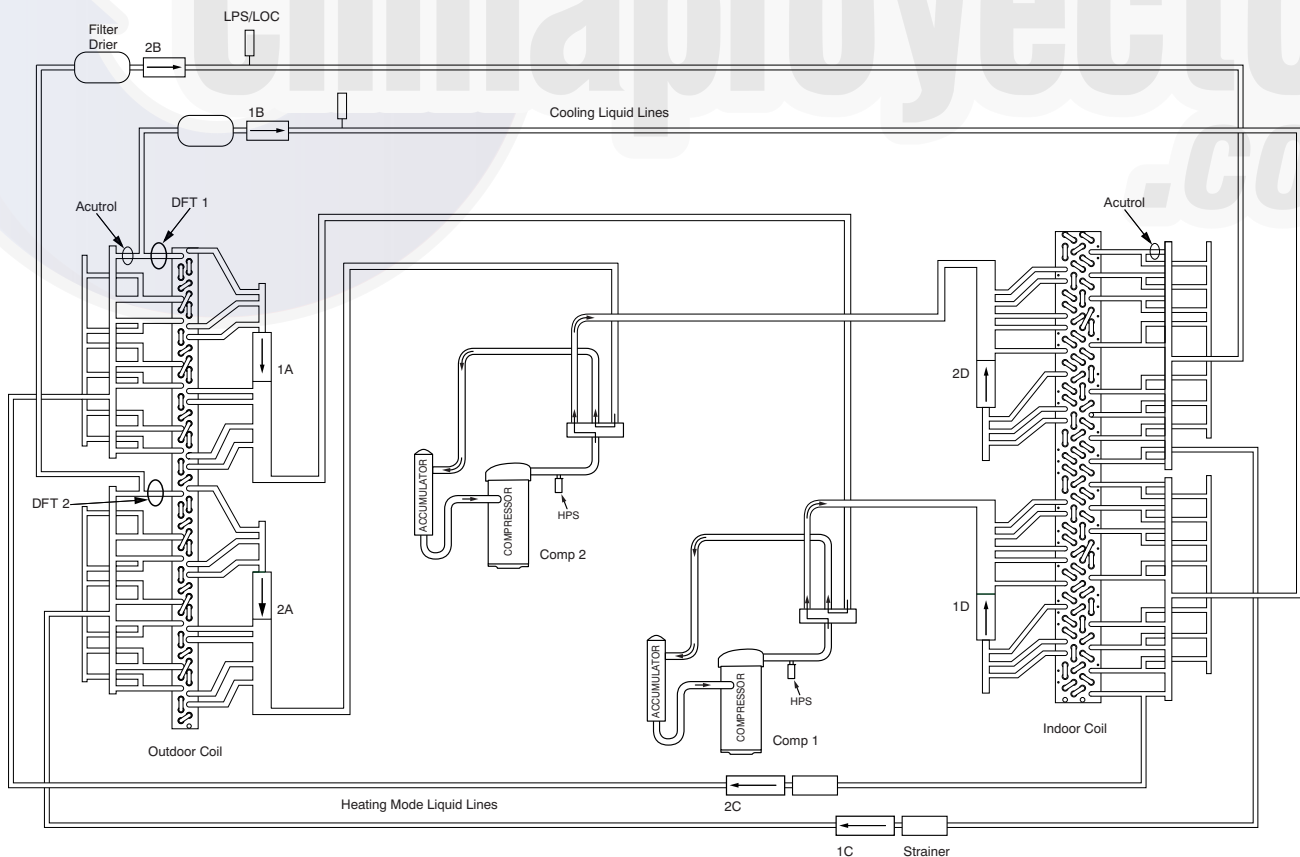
climaproyecto
.co

Filter Drier
2B
LPS/LOC
1B
Cooling Liquid Lines
Acutrol
DFT 1
Acutrol
1A
2D
DFT 2
ACCUMULATOR
COMPRESSOR
HPS
Comp 2
2A
1D
ACCUMULATOR
COMPRESSOR
HPS
Comp 1
Indoor Coil
Outdoor Coil
2C
Heating Mode Liquid Lines
1C
Strainer